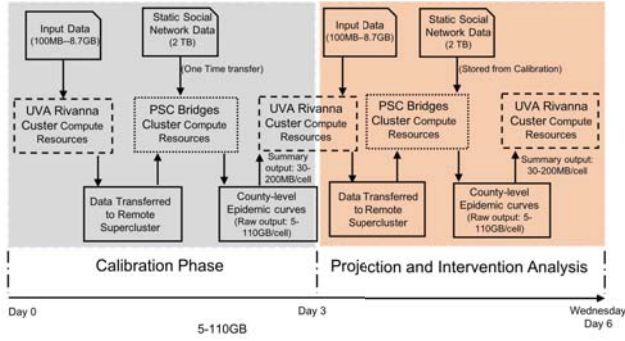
Input Data (100MB–8.7GB)

Static Social Network Data (2 TB)

(One Time transfer)

UVA Rivanna Custer Compute Resources

PSC Bridges Cluster Compute Resources

UVA Rivanna Custer Compute Resources

Summary output: 30-200MB/cell

Data Transferred to Remote Supercluster

County-level Epidemic curves (Raw output: 5-110GB/cell)

Input Data (100MB–8.7GB)

Static Social Network Data (2 TB)

(Stored from Calibration)

PSC Bridges Cluster Compute Resources

UVA Rivanna Custer Compute Resources

Summary output: 30-200MB/cell

Data Transferred to Remote Supercluster

County-level Epidemic curves (Raw output: 5-110GB/cell)

Calibration Phase

Projection and Intervention Analysis

Day 0

Day 3

Wednesday Day 6

5-110GB